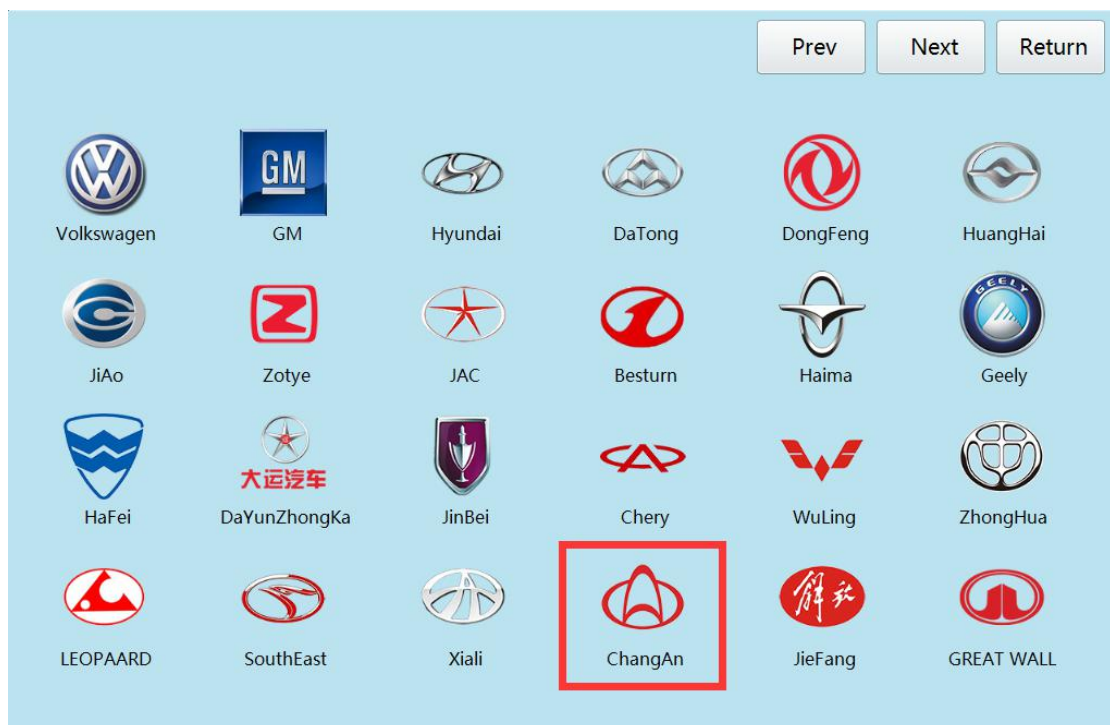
Prev Next Return

Volkswagen GM Hyundai DaTong DongFeng HuangHai

JiAo Zotye JAC Besturn Haima Geely

HaFei 大运汽车 DaYunZhongKa JinBei Chery WuLing ZhongHua

LEOPAARD SouthEast Xiali ChangAn 解放 JieFang GREAT WALL